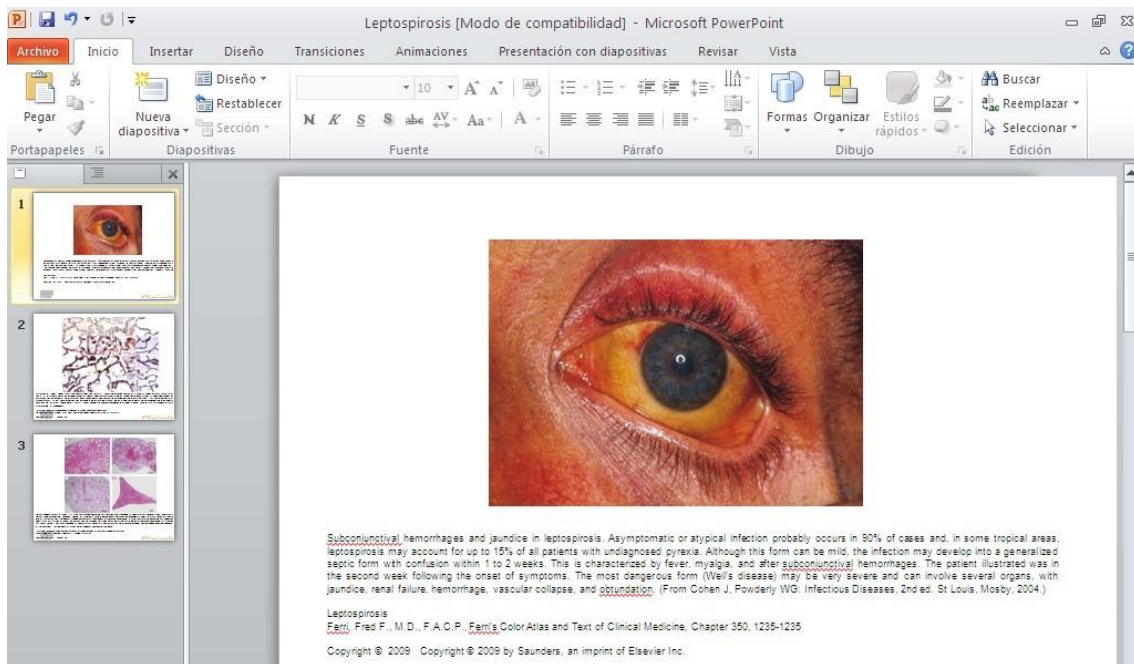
Leptospirosis [Modo de compatibilidad] - Microsoft PowerPoint

Archivo Inicio Insertar Diseño Transiciones Animaciones Presentación con diapositivas Revisar Vista

Pegar Nueva diapositiva Diseño Restablecer Sección 10 N K S S abc Aa A Formas Organizar Estilos rápidos Buscar Reemplazar Seleccionar

Portapapeles Diapositivas Fuente Párrafo Dibujo Edición

1

2

3

Subconjunctival hemorrhages and jaundice in leptospirosis. Asymptomatic or atypical infection probably occurs in 90% of cases and, in some tropical areas, leptospirosis may account for up to 15% of all patients with undiagnosed pyrexia. Although this form can be mild, the infection may develop into a generalized septic form with confusion within 1 to 2 weeks. This is characterized by fever, myalgia, and after subconjunctival hemorrhages. The patient illustrated was in the second week following the onset of symptoms. The most dangerous form (Weil's disease) may be very severe and can involve several organs, with jaundice, renal failure, hemorrhage, vascular collapse, and obtundation. (From Cohen J, Powderly WG: Infectious Diseases, 2nd ed. St Louis, Mosby, 2004.)

Leptospirosis
Ferri, Fred F., M.D., F.A.C.P., Ferri's Color Atlas and Text of Clinical Medicine, Chapter 350, 1235-1235

Copyright © 2009 Copyright © 2009 by Saunders, an imprint of Elsevier Inc.